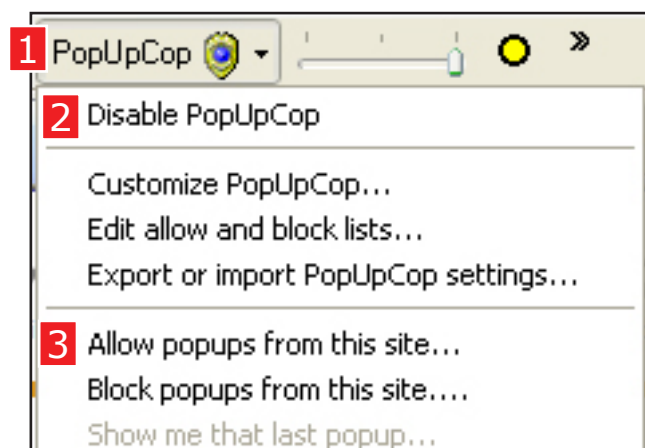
1 PopUpCop

»

2 Disable PopUpCop

Customize PopUpCop...
Edit allow and block lists...
Export or import PopUpCop settings...

3 Allow popups from this site...
Block popups from this site....
Show me that last popup...